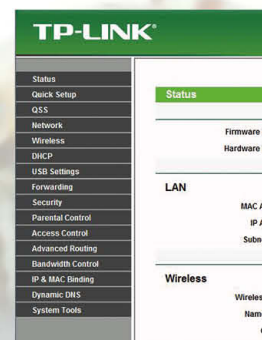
TP-LINK®

Status
Quick Setup
QSS
Network
Wireless
DHCP
USB Settings
Forwarding
Security
Parental Control
Access Control
Advanced Routing
Bandwidth Control
IP & MAC Binding
Dynamic DNS
System Tools

Status

Firmware
Hardware

LAN

MAC A
IP A
Subn

Wireless

Wireles
Nam